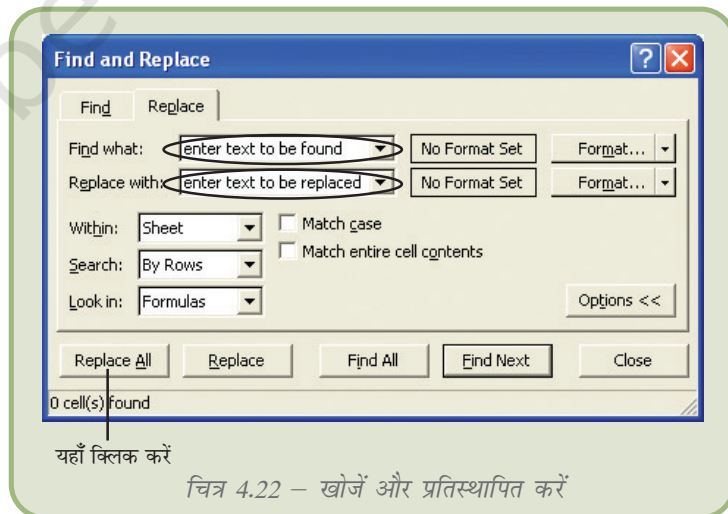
Find and Replace

?

Find

Replace

Find what: enter text to be found

No Format Set

Format...

Replace with: enter text to be replaced

No Format Set

Format...

Within: Sheet

Match case

Search: By Rows

Match entire cell contents

Look in: Formulas

Options <<

Replace All

Replace

Find All

Find Next

Close

0 cell(s) found

यहाँ क्लिक करें

चित्र 4.22 – खोजें और प्रतिस्थापित करें